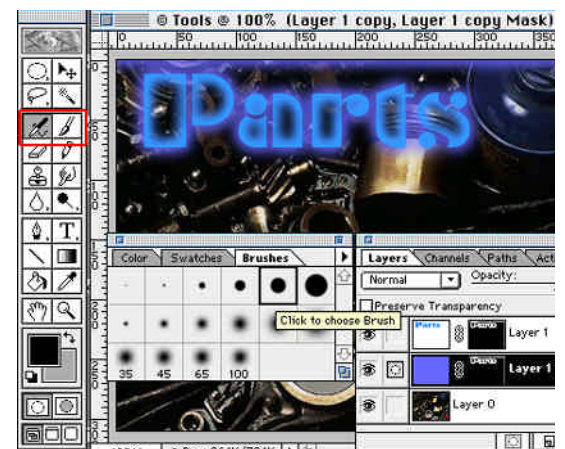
Tools @ 100% (Layer 1 copy, Layer 1 copy Mask)

0 50 100 150 200 250 300 350

Parts

Color Swatches Brushes

35 45 65 100

Click to choose Brush

Layers Channels Paths Acti

Normal Opacity:

Preserve Transparency

Parts Parts Layer 1

Parts Layer 1

Layer 0